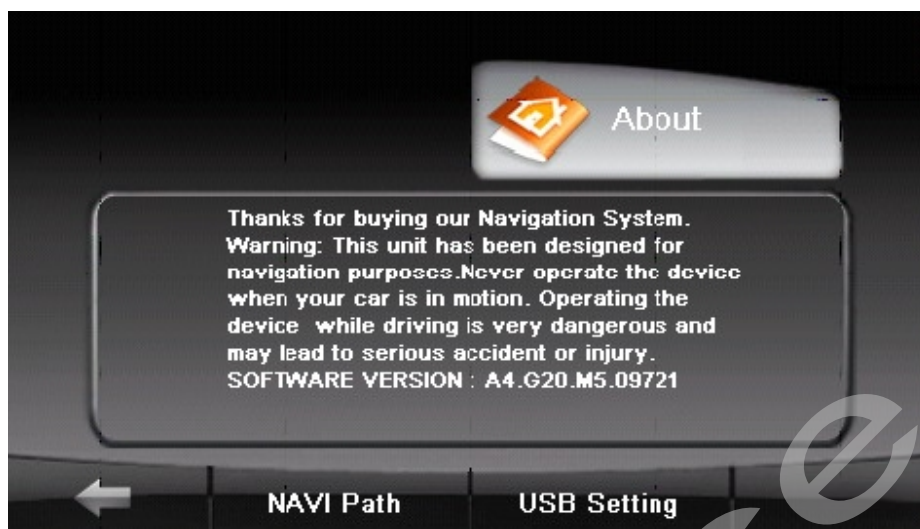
About

Thanks for buying our Navigation System. Warning: This unit has been designed for navigation purposes.Never operate the device when your car is in motion. Operating the device while driving is very dangerous and may lead to serious accident or injury. SOFTWARE VERSION : A4.G20.M5.09721

NAVI Path

USB Setting